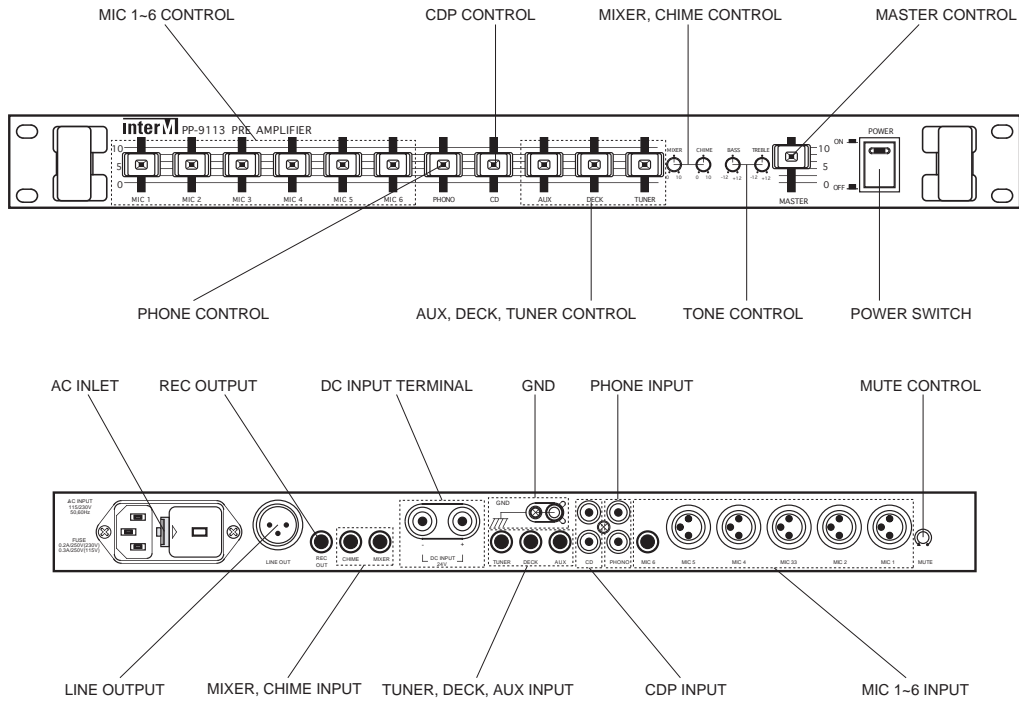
MIC 1~6 CONTROL
CDP CONTROL
MIXER, CHIME CONTROL
MASTER CONTROL

inter M PP-9113 PRE AMPLIFIER

10
5
0
MIC 1
MIC 2
MIC 3
MIC 4
MIC 5
MIC 6
PHONO
CD
AUX
DECK
TUNER
MIXER
0 10
CHIME
0 10
BASS
-12 +12
TREBLE
-12 +12
10
5
0
MASTER
ON
OFF
POWER

PHONE CONTROL
AUX, DECK, TUNER CONTROL
TONE CONTROL
POWER SWITCH

AC INLET
REC OUTPUT
DC INPUT TERMINAL
GND
PHONE INPUT
MUTE CONTROL

AC INPUT 115/230V 50,60Hz
FUSE 0.2A/250V(230V) 0.3A/250V(115V)
LINE OUT
REC OUT
CHIME
MIXER
- +
DC INPUT 24V
GND
TUNER
DECK
AUX
CD
PHONO
MIC 6
MIC 5
MIC 4
MIC 3
MIC 2
MIC 1
MUTE

LINE OUTPUT
MIXER, CHIME INPUT
TUNER, DECK, AUX INPUT
CDP INPUT
MIC 1~6 INPUT